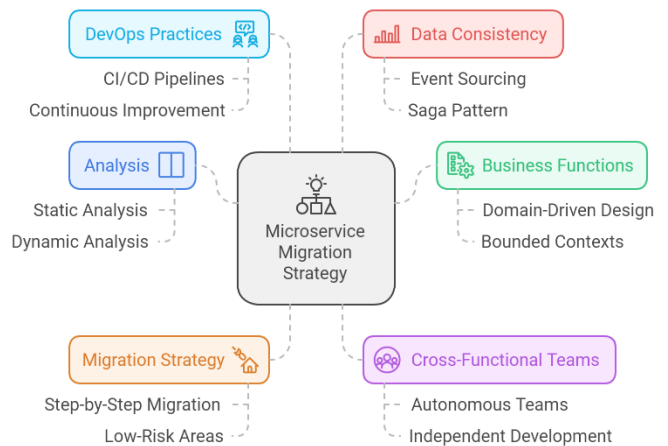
DevOps Practices

CI/CD Pipelines

Continuous Improvement

Data Consistency

Event Sourcing

Saga Pattern

Analysis

Static Analysis

Dynamic Analysis

Microservice Migration Strategy

Business Functions

Domain-Driven Design

Bounded Contexts

Migration Strategy

Step-by-Step Migration

Low-Risk Areas

Cross-Functional Teams

Autonomous Teams

Independent Development